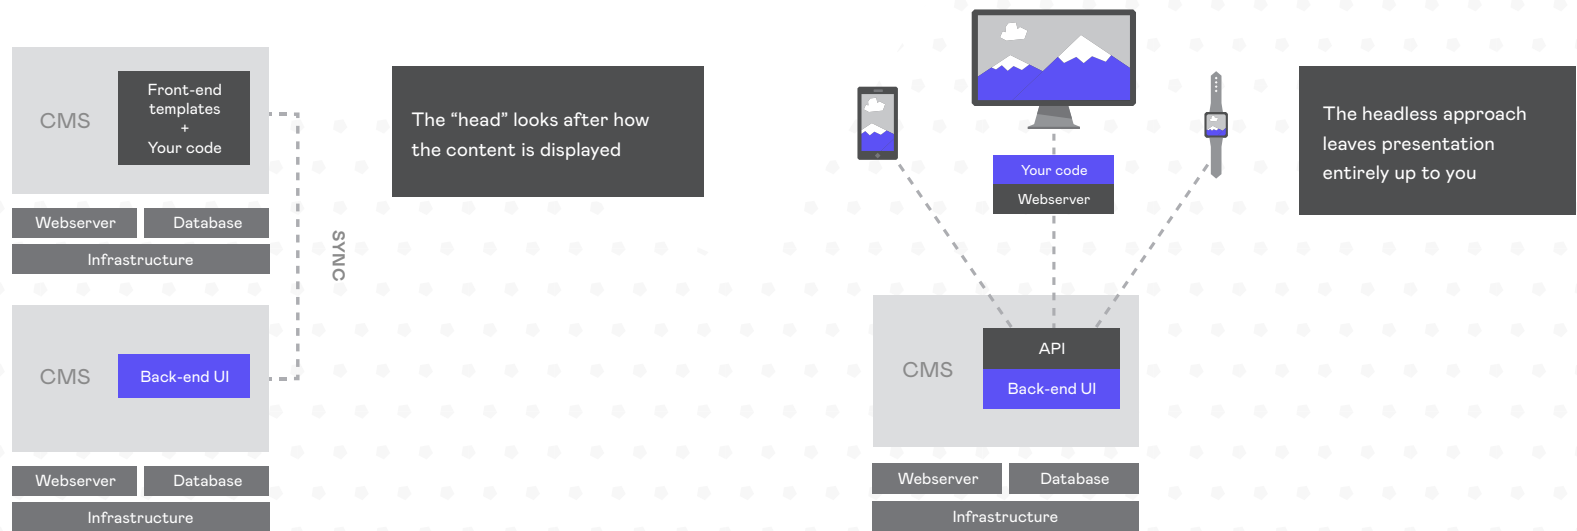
CMS

Front-end templates
+
Your code

Webserver

Database

Infrastructure

SYNC

CMS

Back-end UI

Webserver

Database

Infrastructure

The “head” looks after how the content is displayed

Your code

Webserver

CMS

API

Back-end UI

Webserver

Database

Infrastructure

The headless approach leaves presentation entirely up to you